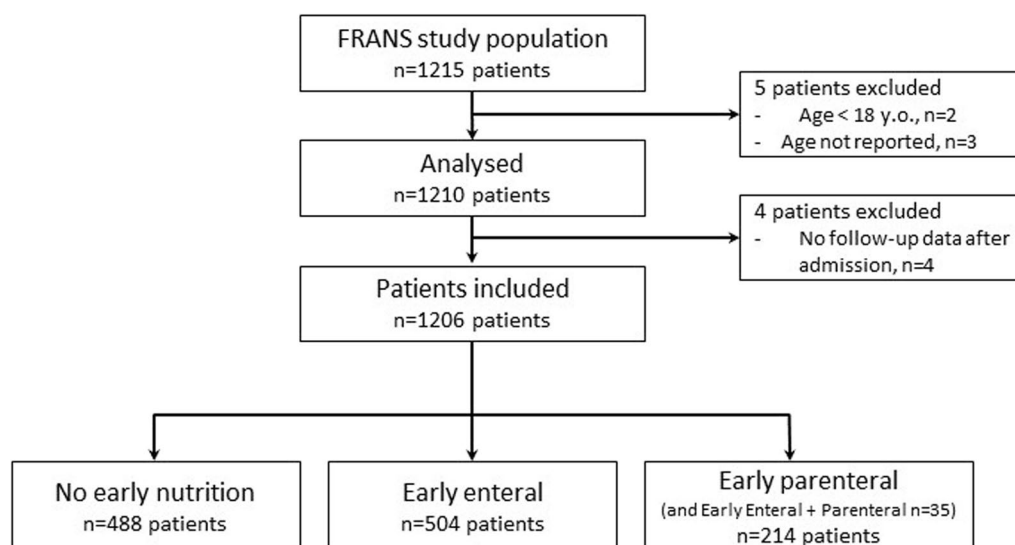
FRANS study population
n=1215 patients

5 patients excluded
- Age < 18 y.o., n=2
- Age not reported, n=3

Analysed
n=1210 patients

4 patients excluded
- No follow-up data after admission, n=4

Patients included
n=1206 patients

No early nutrition
n=488 patients

Early enteral
n=504 patients

Early parenteral
(and Early Enteral + Parenteral n=35)
n=214 patients